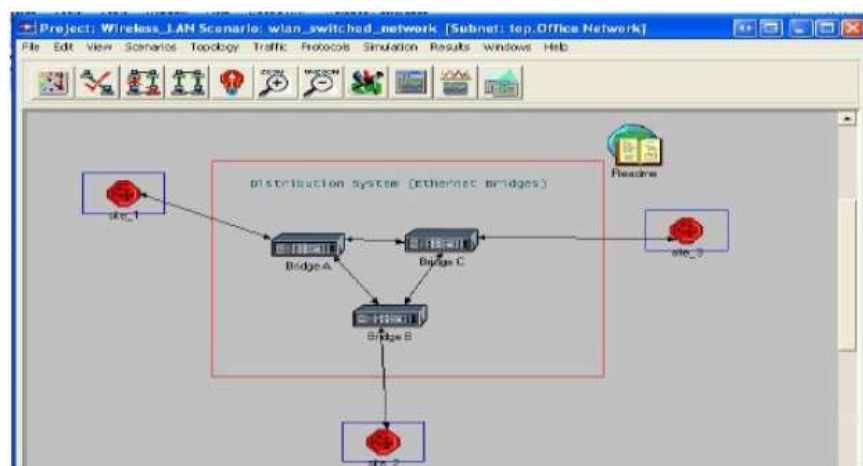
Project: Wireless_LAN Scenario: wlan_switched_network [Subnet: top.Office Network]

File Edit View Scenarios Topology Traffic Protocols Simulation Results Windows Help

Distribution System (Ethernet Bridges)

Readme

site_1

Bridge A

Bridge C

site_3

Bridge B

site_2